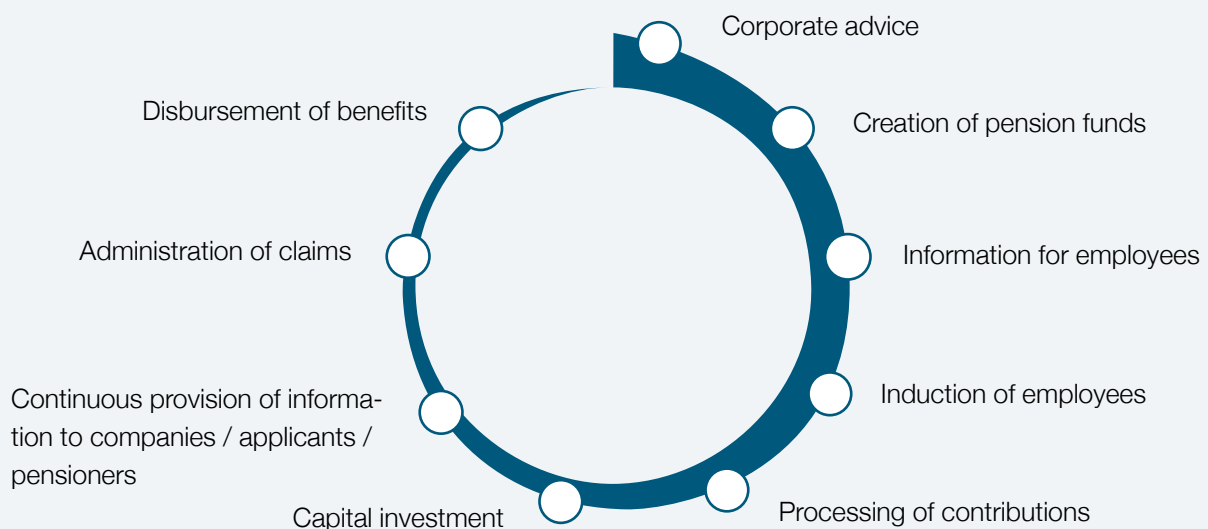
Corporate advice

Creation of pension funds

Information for employees

Induction of employees

Processing of contributions

Capital investment

Continuous provision of information to companies / applicants / pensioners

Administration of claims

Disbursement of benefits